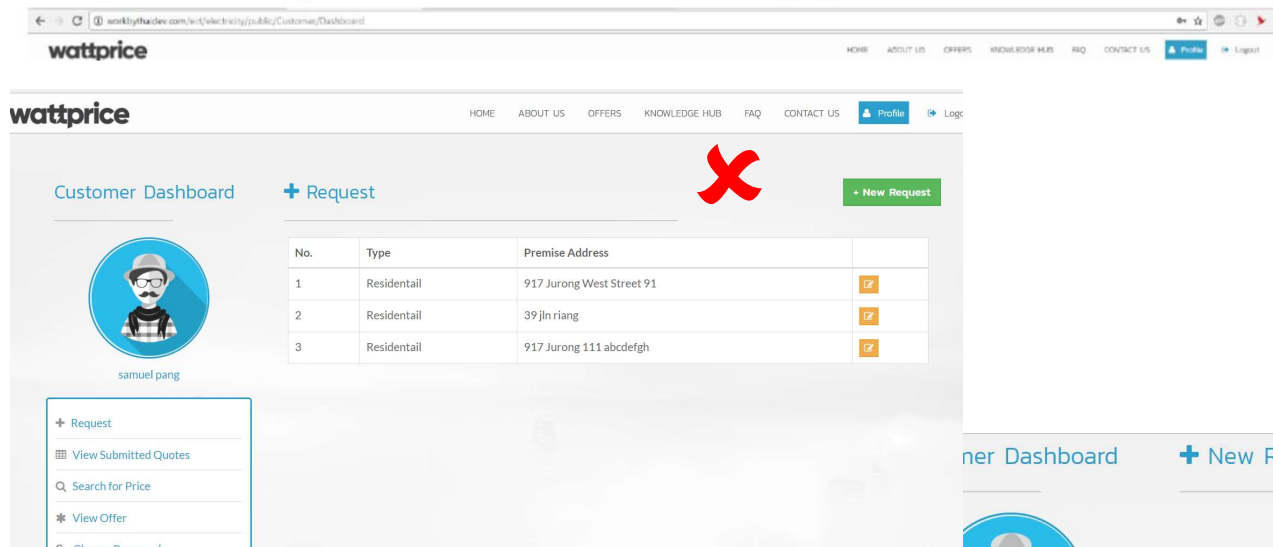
workbythaidev.com/ect/electricity/public/Customer/Dashboard

wattprice

HOME ABOUT US OFFERS KNOWLEDGE HUB FAQ CONTACT US Profile Logout

wattprice

HOME ABOUT US OFFERS KNOWLEDGE HUB FAQ CONTACT US Profile Logo

Customer Dashboard

+ Request

+ New Request

| No. | Type | Premise Address | |
|---|---|---|---|
| 1 | Residentail | 917 Jurong West Street 91 | |
| 2 | Residentail | 39 jln riang | |
| 3 | Residentail | 917 Jurong 111 abcdefgh | |

samuel pang

+ Request
View Submitted Quotes
Search for Price
View Offer
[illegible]

ner Dashboard

+ New P